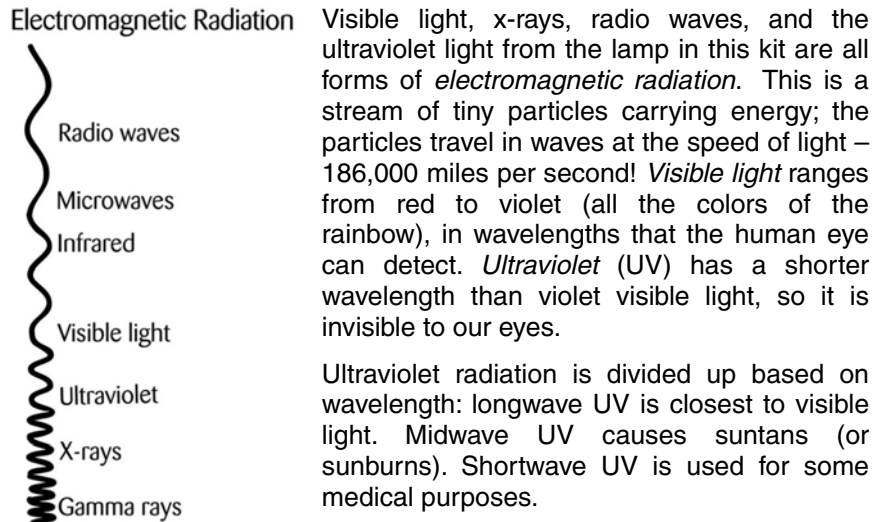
Electromagnetic Radiation

Radio waves

Microwaves

Infrared

Visible light

Ultraviolet

X-rays

Gamma rays

Visible light, x-rays, radio waves, and the ultraviolet light from the lamp in this kit are all forms of *electromagnetic radiation*. This is a stream of tiny particles carrying energy; the particles travel in waves at the speed of light – 186,000 miles per second! *Visible light* ranges from red to violet (all the colors of the rainbow), in wavelengths that the human eye can detect. *Ultraviolet* (UV) has a shorter wavelength than violet visible light, so it is invisible to our eyes.

Ultraviolet radiation is divided up based on wavelength: longwave UV is closest to visible light. Midwave UV causes suntans (or sunburns). Shortwave UV is used for some medical purposes.